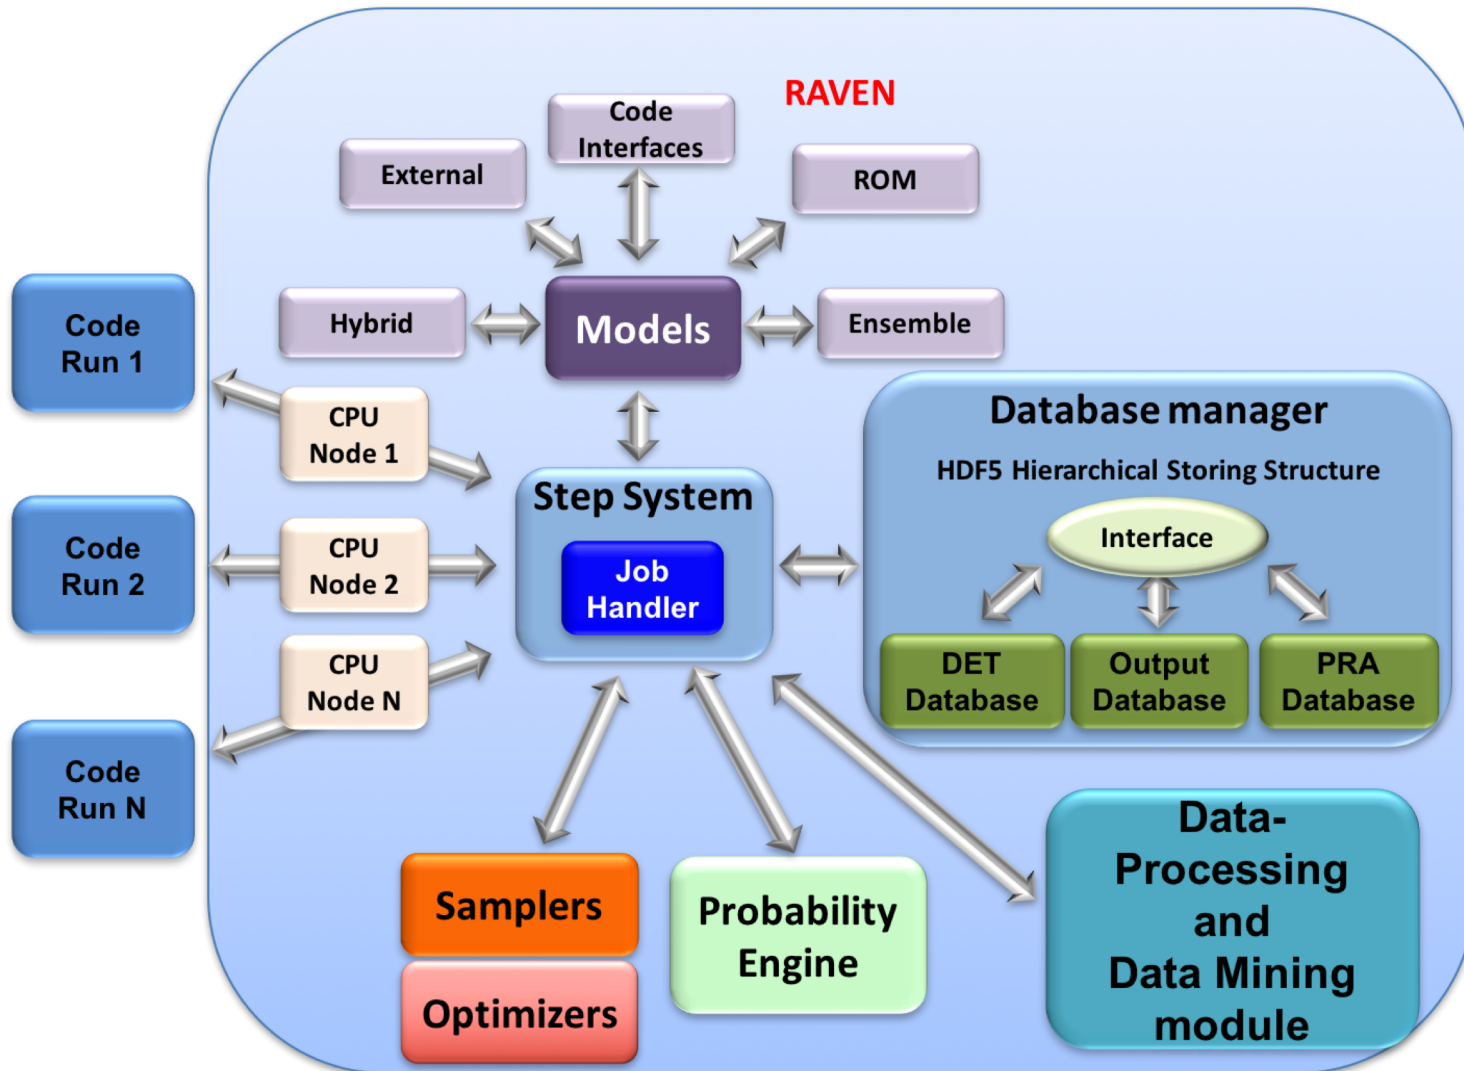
RAVEN

Code Interfaces

External

ROM

Code Run 1

Hybrid

Models

Ensemble

CPU Node 1

Database manager

HDF5 Hierarchical Storing Structure

Step System

Job Handler

Code Run 2

CPU Node 2

Interface

CPU Node N

DET Database

Output Database

PRA Database

Code Run N

Data-Processing and Data Mining module

Samplers

Probability Engine

Optimizers